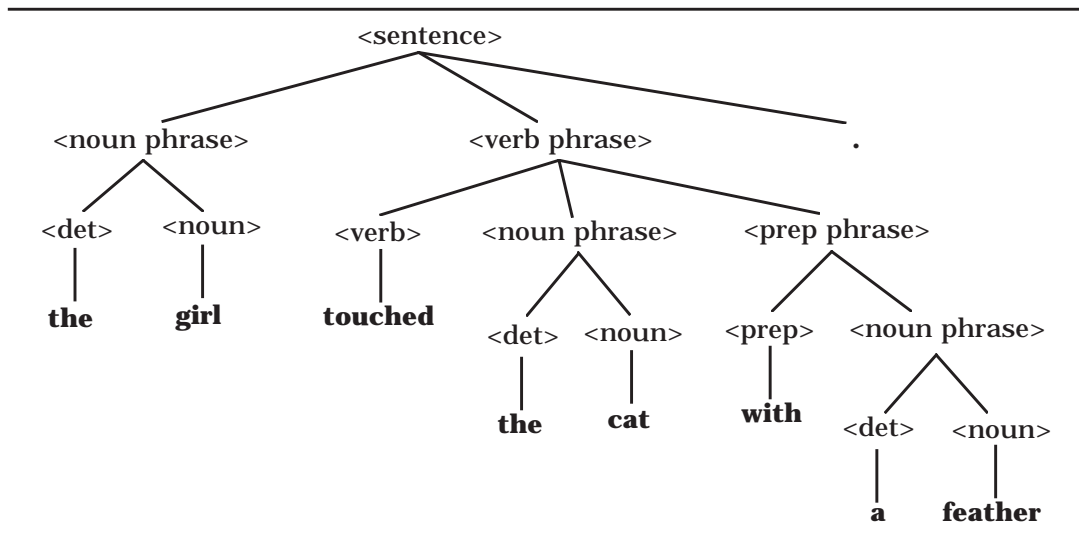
<sentence>

<noun phrase>

<verb phrase>

.

<det>

<noun>

<verb>

<noun phrase>

<prep phrase>

**the**

**girl**

**touched**

<det>

<noun>

<prep>

<noun phrase>

**the**

**cat**

**with**

<det>

<noun>

**a**

**feather**